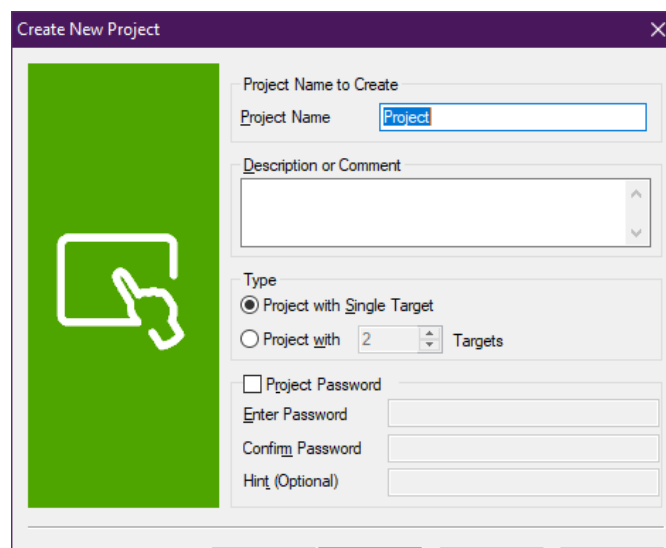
Create New Project

Project Name to Create
Project Name Project

Description or Comment

Type
Project with Single Target
Project with 2 Targets

Project Password
Enter Password
Confirm Password
Hint (Optional)